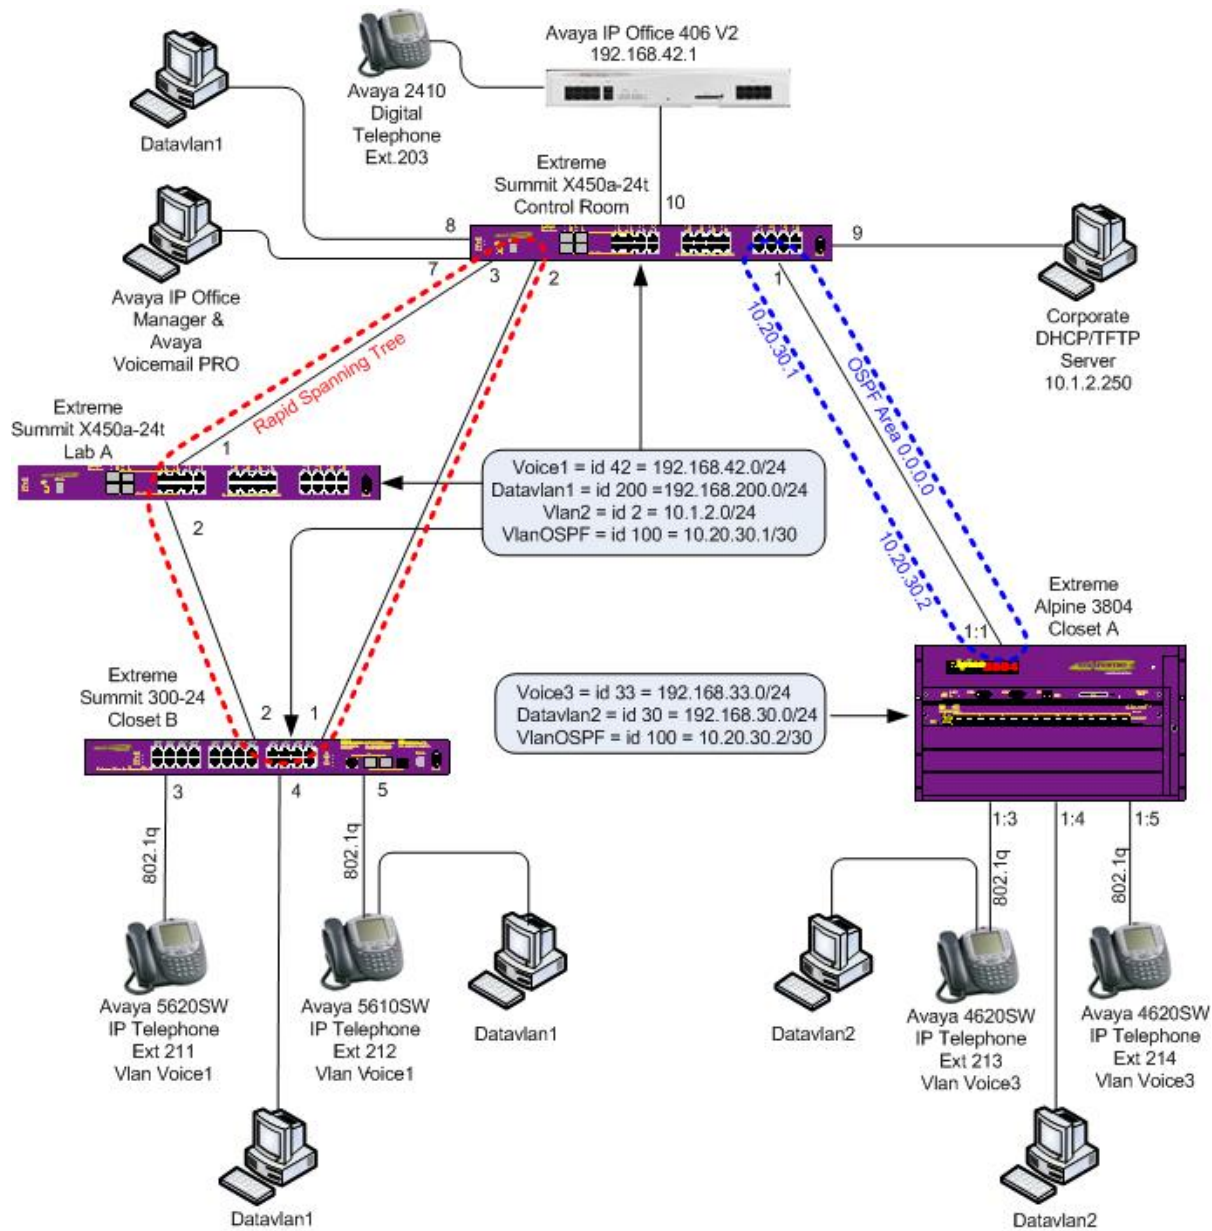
Avaya IP Office 406 V2
192.168.42.1

Avaya 2410
Digital
Telephone
Ext.203

Datavlan1

Extreme
Summit X450a-24t
Control Room

10

8

9

7

3

2

1

Avaya IP Office
Manager &
Avaya
Voicemail PRO

Corporate
DHCP/TFTP
Server
10.1.2.250

Rapid Spanning Tree

10.20.30.1

OSPF Area 0.0.0.0

Extreme
Summit X450a-24t
Lab A

1

Voice1 = id 42 = 192.168.42.0/24
Datavlan1 = id 200 =192.168.200.0/24
Vlan2 = id 2 = 10.1.2.0/24
VlanOSPF = id 100 = 10.20.30.1/30

2

10.20.30.2

Extreme
Alpine 3804
Closet A

1:1

Extreme
Summit 300-24
Closet B

2

1

Voice3 = id 33 = 192.168.33.0/24
Datavlan2 = id 30 = 192.168.30.0/24
VlanOSPF = id 100 = 10.20.30.2/30

3

4

5

802.1q

802.1q

1:3

1:4

1:5

802.1q

802.1q

Avaya 5620SW
IP Telephone
Ext 211
Vlan Voice1

Avaya 5610SW
IP Telephone
Ext 212
Vlan Voice1

Datavlan1

Datavlan2

Avaya 4620SW
IP Telephone
Ext 213
Vlan Voice3

Avaya 4620SW
IP Telephone
Ext 214
Vlan Voice3

Datavlan1

Datavlan2